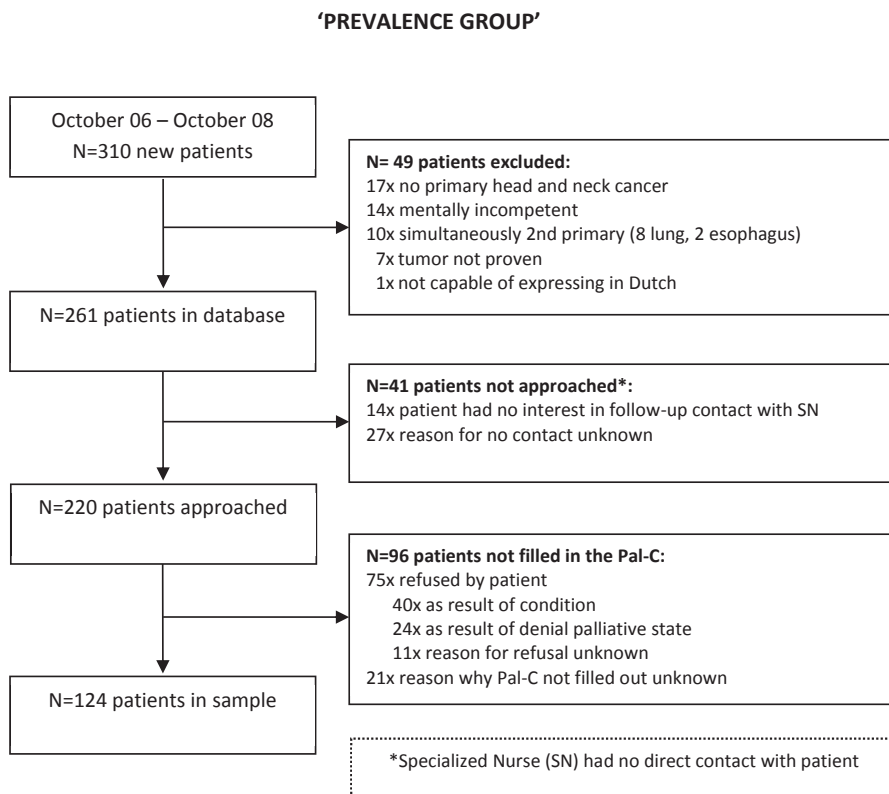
'PREVALENCE GROUP'

October 06 – October 08
N=310 new patients

N= 49 patients excluded:
17x no primary head and neck cancer
14x mentally incompetent
10x simultaneously 2nd primary (8 lung, 2 esophagus)
7x tumor not proven
1x not capable of expressing in Dutch

N=261 patients in database

N=41 patients not approached*:
14x patient had no interest in follow-up contact with SN
27x reason for no contact unknown

N=220 patients approached

N=96 patients not filled in the Pal-C:
75x refused by patient
40x as result of condition
24x as result of denial palliative state
11x reason for refusal unknown
21x reason why Pal-C not filled out unknown

N=124 patients in sample

*Specialized Nurse (SN) had no direct contact with patient